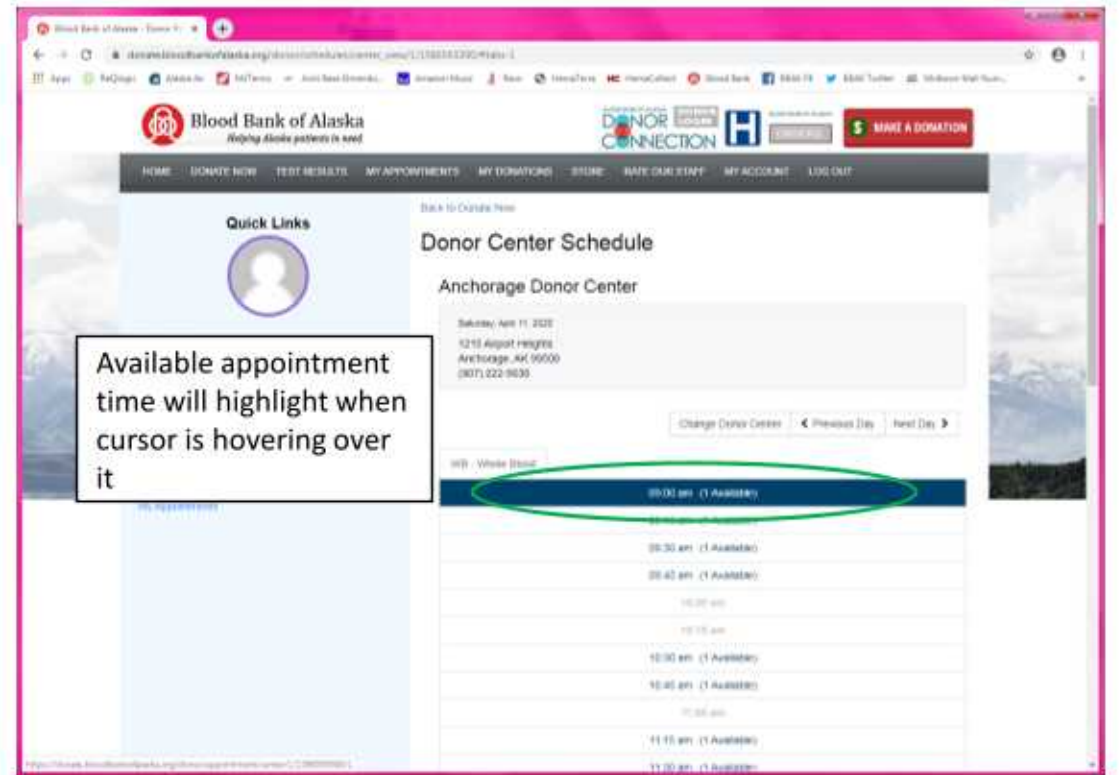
Blood Bank of Alaska
Helping Alaska patients in need

DONOR CONNECTION

MAKE A DONATION

HOME DONATE NOW TEST RESULTS MY APPOINTMENTS MY DONATIONS STORE RATE OUR STAFF MY ACCOUNT LOG OUT

Quick Links

Back to Donate Now

Donor Center Schedule

Anchorage Donor Center

Saturday, April 11, 2020

1215 Airport Heights
Anchorage, AK 99508
(907) 222-5630

Change Donor Center
< Previous Day
Next Day >

WB - Whole Blood

09:00 am (1 Available)
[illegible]
09:30 am (1 Available)
09:45 am (1 Available)
10:00 am
10:15 am
10:30 am (1 Available)
10:45 am (1 Available)
11:00 am
11:15 am (1 Available)
11:30 am (1 Available)

Available appointment time will highlight when cursor is hovering over it